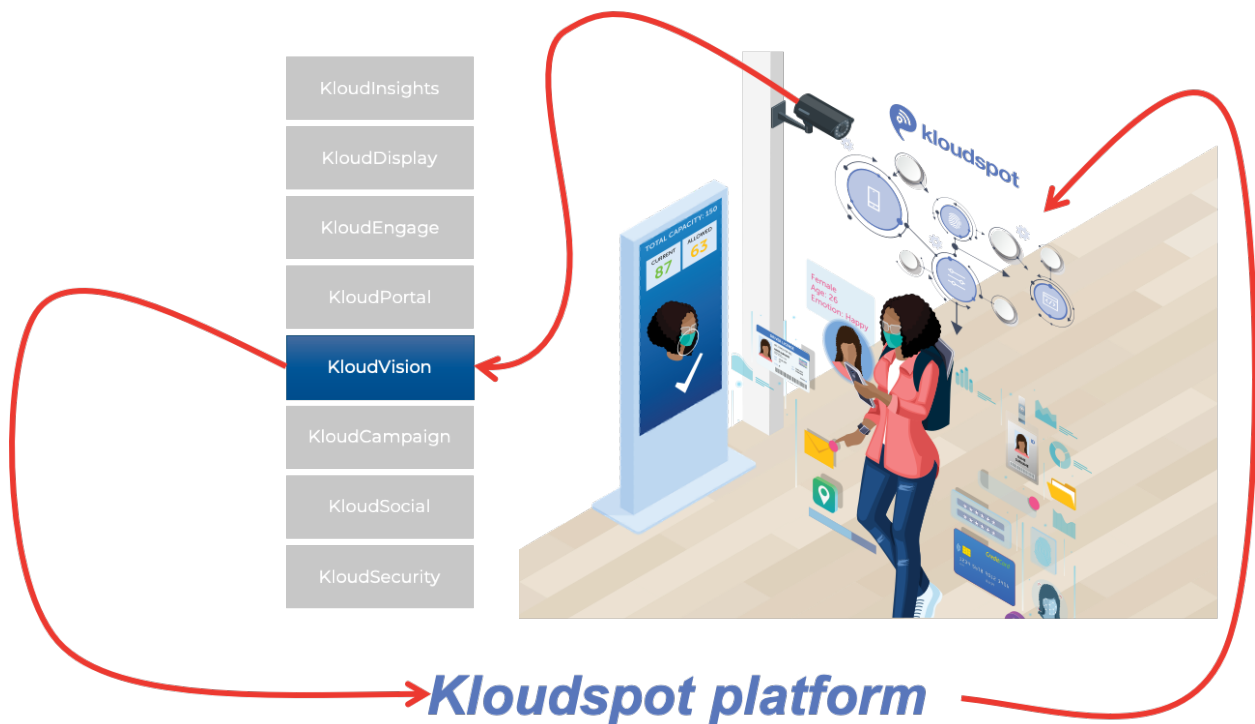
KloudInsights
KloudDisplay
KloudEngage
KloudPortal
KloudVision
KloudCampaign
KloudSocial
KloudSecurity

kloudspot

TOTAL CAPACITY: 150
CURRENT 87
ALLOWED 63

Female
Age 26
Emotion: Happy

Kloudspot platform